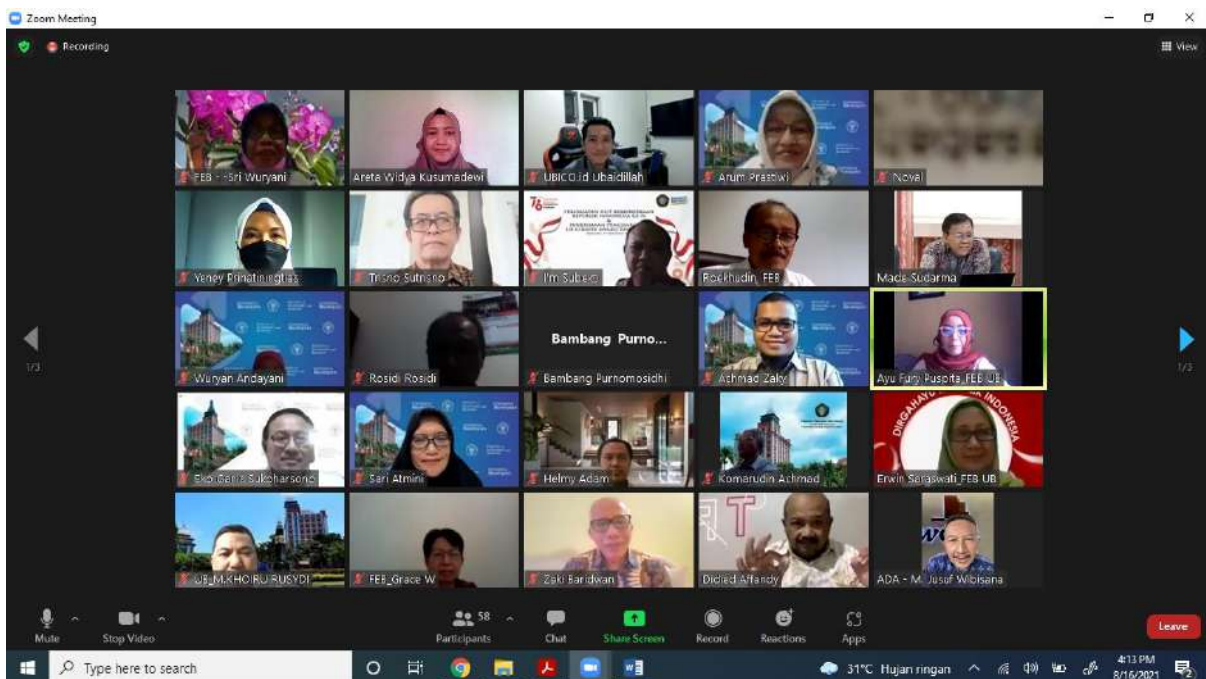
Zoom Meeting

Recording

View

FEB - Sri Wuryani
Areta Widya Kusumadewi
UBICO.id Ubaidillah
Arum Prastiwi
Noval

Yeney Prihatiningtias
Trisno Sutrisno
I'm Subekti
Rochhadin FEB
Made Sudarma

1/3
Wuryan Andayani
Rosidi Rosidi
Bambang Purno...
Bambang Purnomosidhi
Achmad Zaky
Ayu Fury Puspita FEB UB
1/3

Eko Ganis Sukoharsono
Sari Atmini
Helmy Adam
Komarudin Achmad
DIRGAHAYU INDONESIA
Erwin Saraswati FEB UB

UB M.KHOIRU RUSYDI
FEB Grace W
Zaki Baridwan
Didied Affandy
ADA - M. Jusuf Wibisana

Mute
Stop Video
58
Participants
Chat
Share Screen
Record
Reactions
Apps
Leave

Type here to search
31°C Hujan ringan
4:13 PM
8/16/2021
2